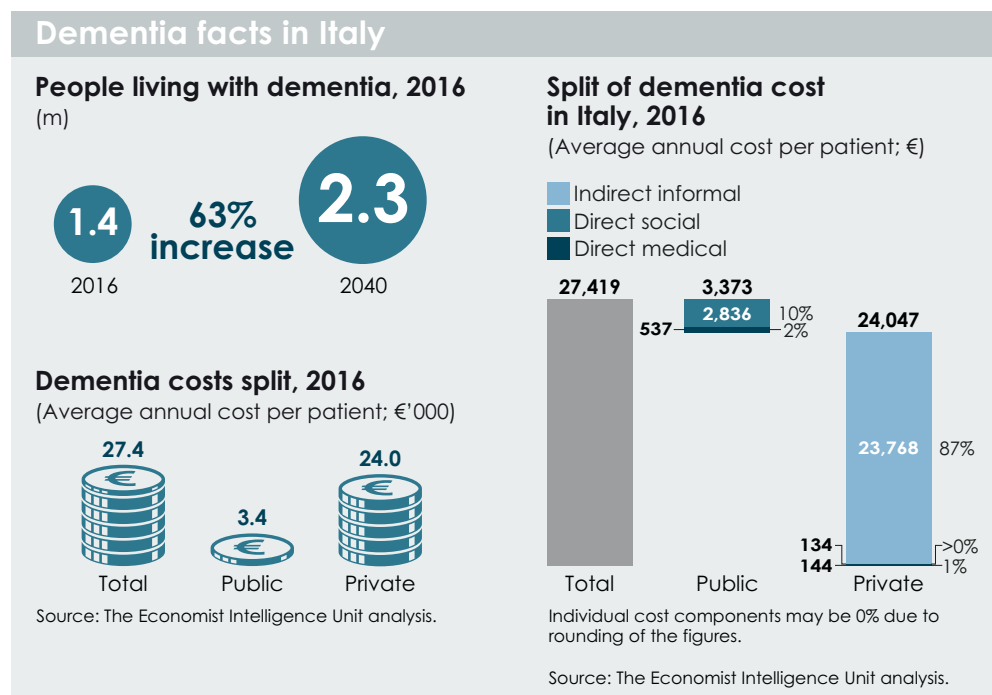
Dementia facts in Italy

People living with dementia, 2016
(m)

1.4
2016

63% increase

2.3
2040

Dementia costs split, 2016
(Average annual cost per patient; €'000)

27.4
Total

3.4
Public

24.0
Private

Source: The Economist Intelligence Unit analysis.

Split of dementia cost in Italy, 2016
(Average annual cost per patient; €)

Indirect informal
Direct social
Direct medical

27,419
Total

3,373
2,836 10%
537 2%
Public

24,047
23,768 87%
134 >0%
144 1%
Private

Individual cost components may be 0% due to rounding of the figures.

Source: The Economist Intelligence Unit analysis.